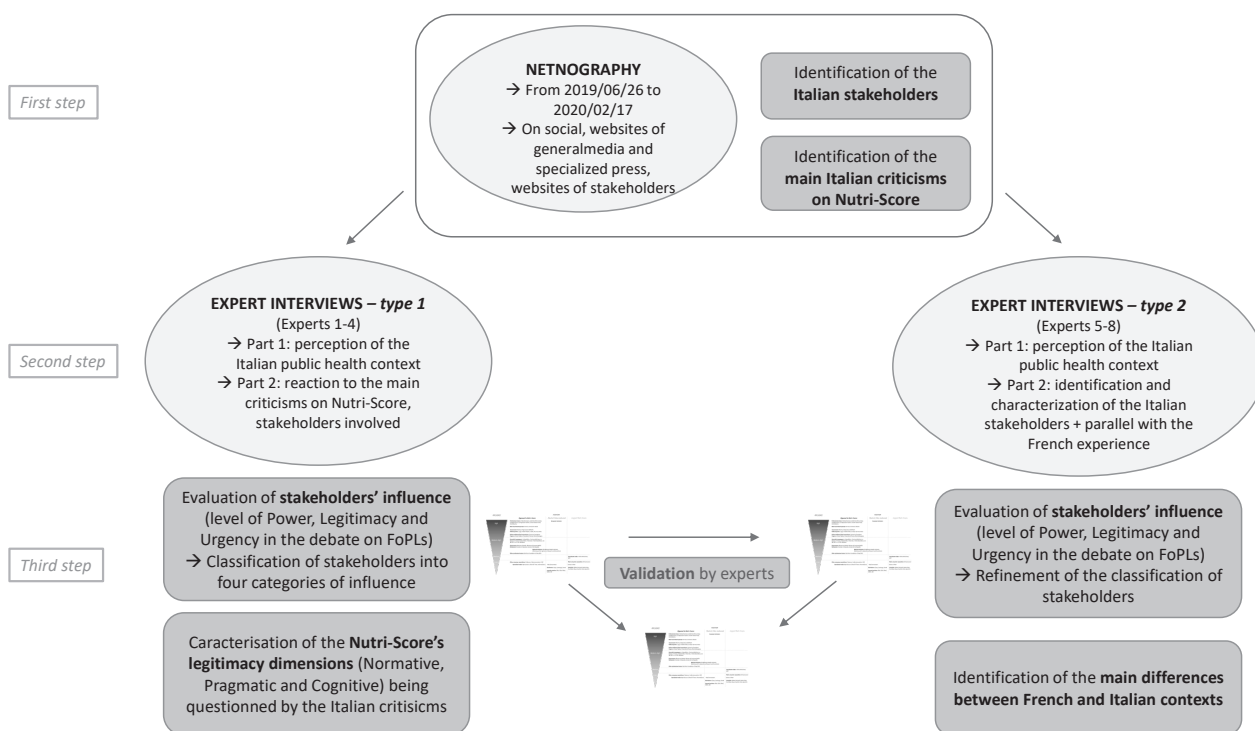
First step

NETNOGRAPHY
→ From 2019/06/26 to 2020/02/17
→ On social, websites of generalmedia and specialized press, websites of stakeholders

Identification of the **Italian stakeholders**

Identification of the **main Italian criticisms on Nutri-Score**

Second step

**EXPERT INTERVIEWS – *type 1***
(Experts 1-4)
→ Part 1: perception of the Italian public health context
→ Part 2: reaction to the main criticisms on Nutri-Score, stakeholders involved

**EXPERT INTERVIEWS – *type 2***
(Experts 5-8)
→ Part 1: perception of the Italian public health context
→ Part 2: identification and characterization of the Italian stakeholders + parallel with the French experience

Third step

Evaluation of **stakeholders' influence** (level of Power, Legitimacy and Urgency in the debate on FoPLs)
→ Classification of stakeholders into four categories of influence

**Validation** by experts

Evaluation of **stakeholders' influence** (level of Power, Legitimacy and Urgency in the debate on FoPLs)
→ Refinement of the classification of stakeholders

Caracterisation of the **Nutri-Score's legitimacy dimensions** (Normative, Pragmatic and Cognitive) being questionned by the Italian critisicms

Identification of the **main differences between French and Italian contexts**